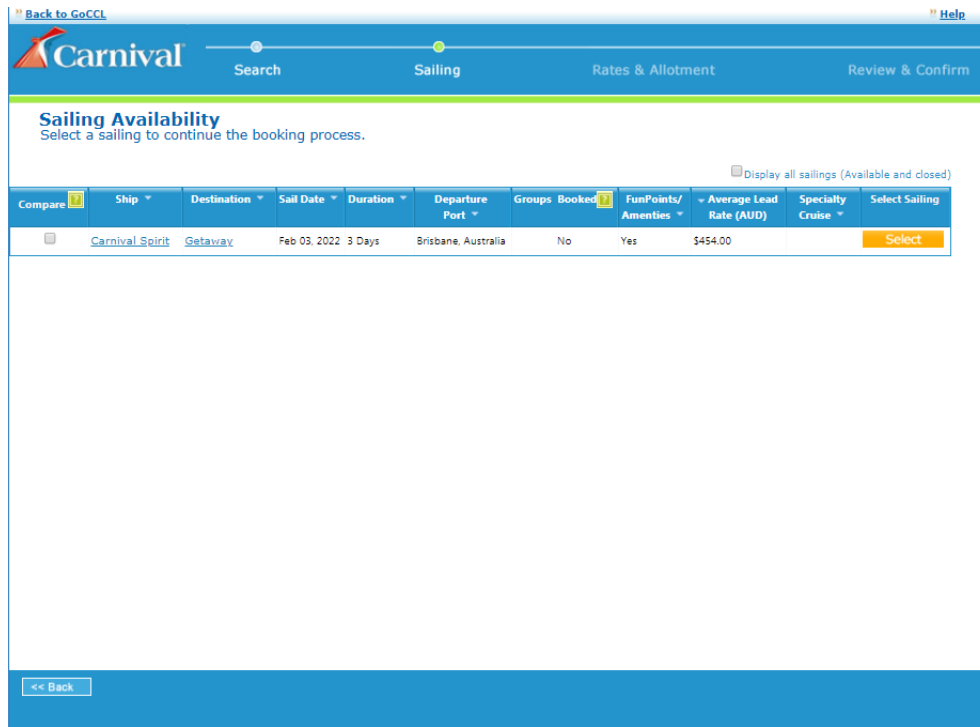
Back to GoCCL

Help

Carnival

Search

Sailing

Rates & Allotment

Review & Confirm

Sailing Availability
Select a sailing to continue the booking process.

Display all sailings (Available and closed)

| Compare | Ship | Destination | Sail Date | Duration | Departure Port | Groups Booked | FunPoints/ Amenties | Average Lead Rate (AUD) | Specialty Cruise | Select Sailing |
|---|---|---|---|---|---|---|---|---|---|---|
| | Carnival Spirit | Getaway | Feb 03, 2022 | 3 Days | Brisbane, Australia | No | Yes | $454.00 | | Select |

<< Back